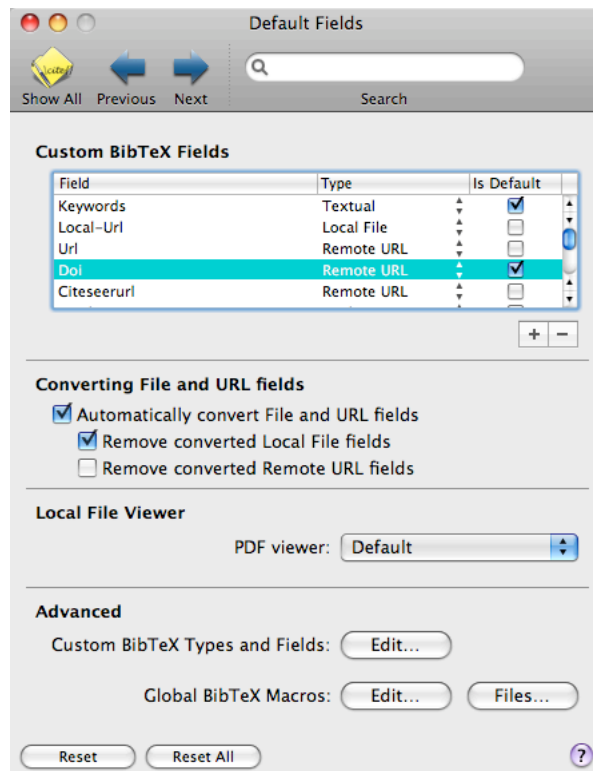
Default Fields

Show All Previous Next

Search

Custom BibTeX Fields

| Field | Type | Is Default |
|---|---|---|
| Keywords | Textual | ☑ |
| Local-Url | Local File | ☐ |
| Url | Remote URL | ☐ |
| Doi | Remote URL | ☑ |
| Citeseerurl | Remote URL | ☐ |

+ −

Converting File and URL fields

☑ Automatically convert File and URL fields

☑ Remove converted Local File fields

☐ Remove converted Remote URL fields

Local File Viewer

PDF viewer: Default

Advanced

Custom BibTeX Types and Fields: Edit...

Global BibTeX Macros: Edit... Files...

Reset Reset All

?